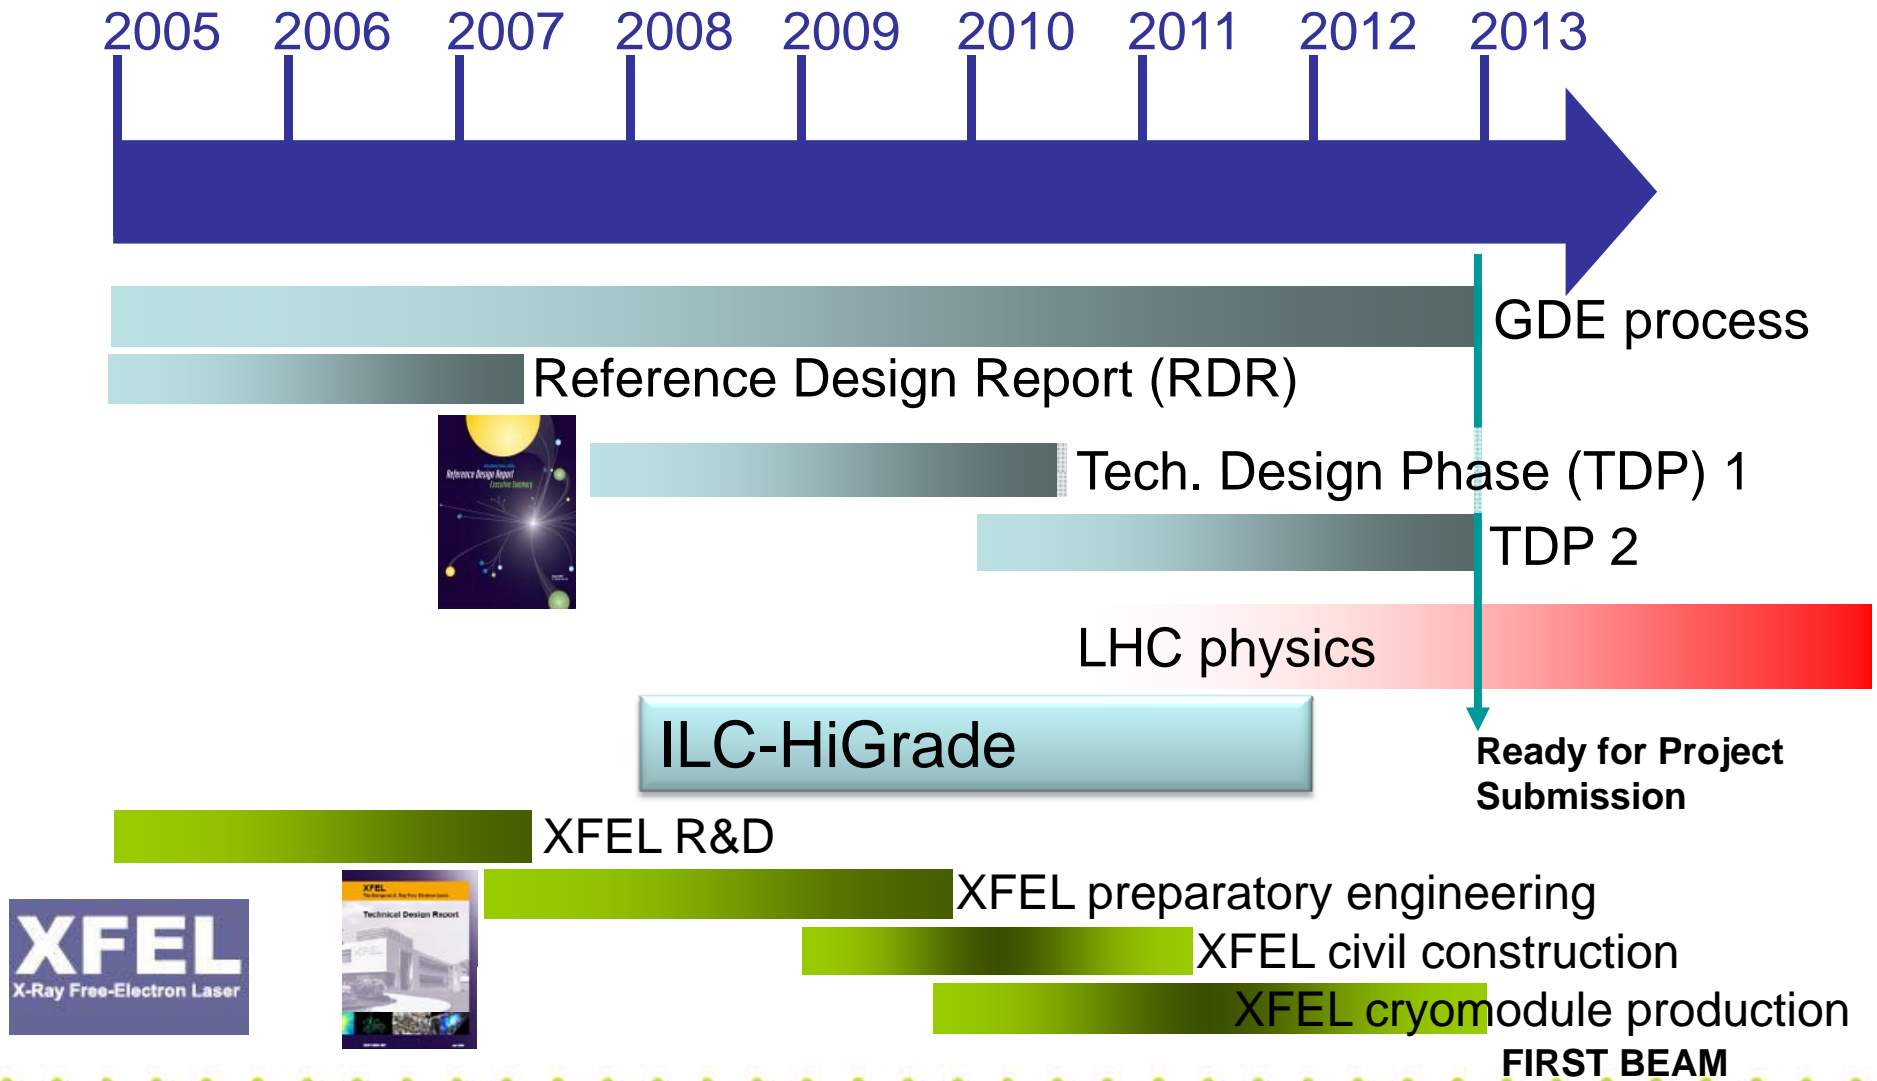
2005 2006 2007 2008 2009 2010 2011 2012 2013

GDE process

Reference Design Report (RDR)

Reference Design Report Executive Summary

Tech. Design Phase (TDP) 1

TDP 2

LHC physics

ILC-HiGrade

Ready for Project Submission

XFEL R&D

XFEL X-Ray Free-Electron Laser

XFEL Technical Design Report

XFEL preparatory engineering

XFEL civil construction

XFEL cryomodule production

FIRST BEAM